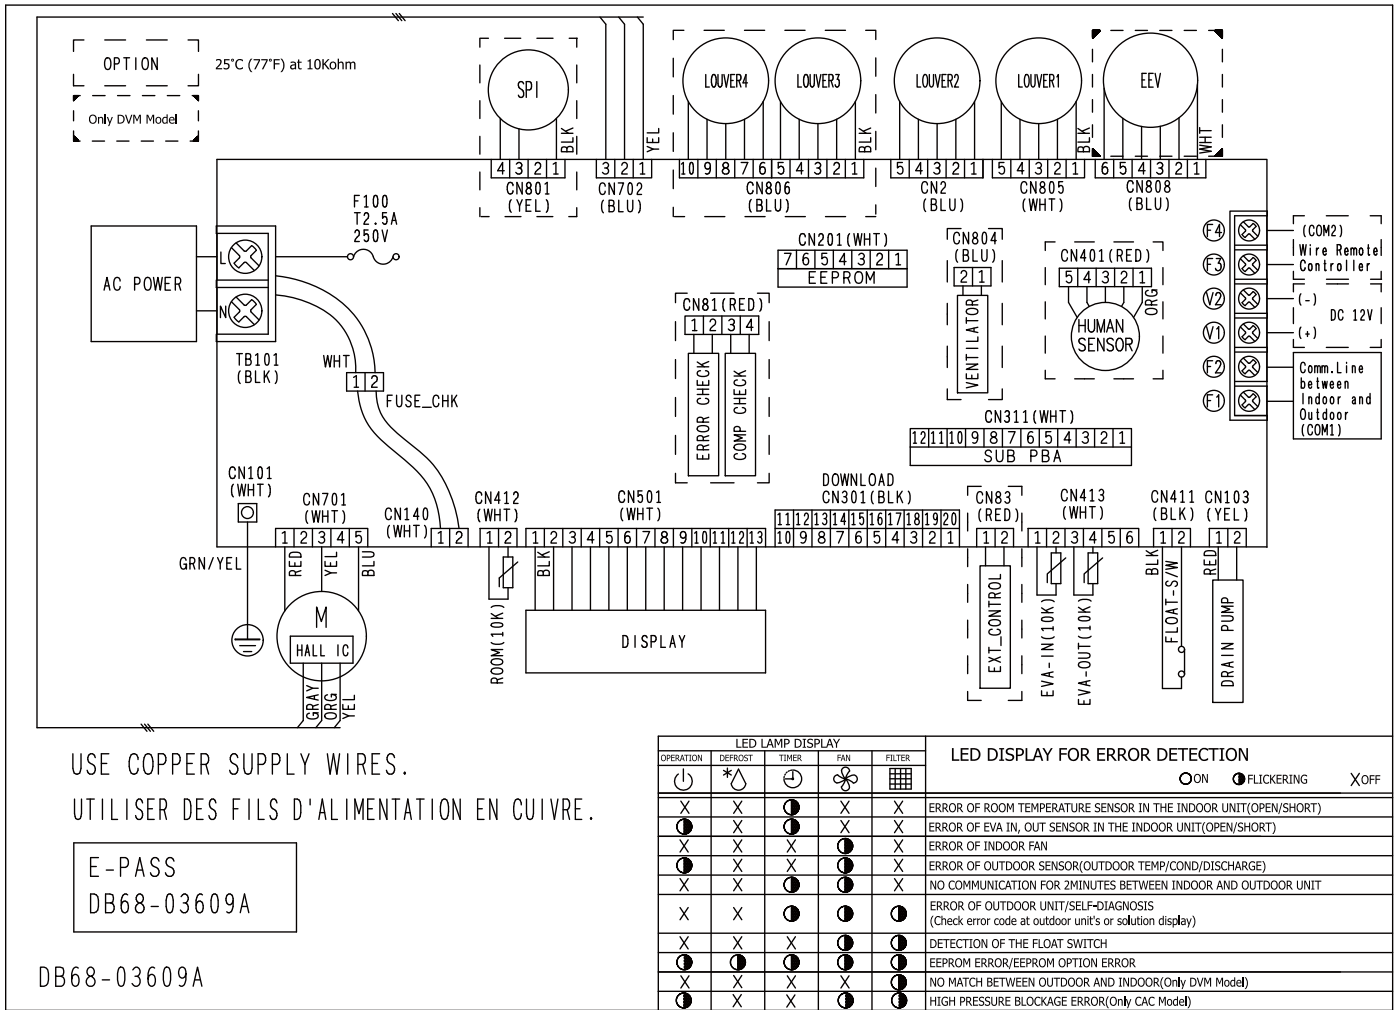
OPTION

25°C (77°F) at 10Kohm

Only DVM Model

SPI
BLK
4 3 2 1
CN801
(YEL)

3 2 1
YEL
CN702
(BLU)

LOUVER4 LOUVER3
BLK
10 9 8 7 6 5 4 3 2 1
CN806
(BLU)

LOUVER2
5 4 3 2 1
CN2
(BLU)

LOUVER1
BLK
5 4 3 2 1
CN805
(WHT)

EEV
WHT
6 5 4 3 2 1
CN808
(BLU)

AC POWER

L
N
TB101
(BLK)

F100
T2.5A
250V

CN201(WHT)
7 6 5 4 3 2 1
EEPROM

CN804
(BLU)
2 1
VENTILATOR

CN401(RED)
5 4 3 2 1
ORG
HUMAN SENSOR

F4 (COM2) Wire Remote Controller
F3
V2 (-) DC 12V
V1 (+)
F2 Comm.Line between Indoor and Outdoor (COM1)
F1

CN81(RED)
1 2 3 4
ERROR CHECK
COMP CHECK

WHT
1 2
FUSE_CHK

CN311(WHT)
12 11 10 9 8 7 6 5 4 3 2 1
SUB PBA

CN101
(WHT)
GRN/YEL

CN701
(WHT)
1 2 3 4 5
RED YEL BLU
M
HALL IC
GRAY ORG YEL

CN140
(WHT)
1 2

CN412
(WHT)
1 2
ROOM(10K)

CN501
(WHT)
BLK
1 2 3 4 5 6 7 8 9 10 11 12 13
DISPLAY

DOWNLOAD
CN301(BLK)
11 12 13 14 15 16 17 18 19 20
10 9 8 7 6 5 4 3 2 1

CN83
(RED)
1 2
EXT_CONTROL

CN413
(WHT)
1 2 3 4 5 6
EVA-IN(10K)
EVA-OUT(10K)

CN411
(BLK)
BLK
1 2
FLOAT-S/W

CN103
(YEL)
RED
1 2
DRAIN PUMP

USE COPPER SUPPLY WIRES.

UTILISER DES FILS D'ALIMENTATION EN CUIVRE.

E-PASS
DB68-03609A

DB68-03609A

| LED LAMP DISPLAY | | | | | LED DISPLAY FOR ERROR DETECTION ON FLICKERING XOFF |
|---|---|---|---|---|---|
| OPERATION | DEFROST | TIMER | FAN | FILTER | |
| X | X | ◑ | X | X | ERROR OF ROOM TEMPERATURE SENSOR IN THE INDOOR UNIT(OPEN/SHORT) |
| ◑ | X | ◑ | X | X | ERROR OF EVA IN, OUT SENSOR IN THE INDOOR UNIT(OPEN/SHORT) |
| X | X | X | ◑ | X | ERROR OF INDOOR FAN |
| ◑ | X | X | ◑ | X | ERROR OF OUTDOOR SENSOR(OUTDOOR TEMP/COND/DISCHARGE) |
| X | X | ◑ | ◑ | X | NO COMMUNICATION FOR 2MINUTES BETWEEN INDOOR AND OUTDOOR UNIT |
| X | X | ◑ | ◑ | ◑ | ERROR OF OUTDOOR UNIT/SELF-DIAGNOSIS (Check error code at outdoor unit's or solution display) |
| X | X | X | ◑ | ◑ | DETECTION OF THE FLOAT SWITCH |
| ◑ | ◑ | ◑ | ◑ | ◑ | EEPROM ERROR/EEPROM OPTION ERROR |
| ◑ | X | X | X | ◑ | NO MATCH BETWEEN OUTDOOR AND INDOOR(Only DVM Model) |
| ◑ | X | X | ◑ | ◑ | HIGH PRESSURE BLOCKAGE ERROR(Only CAC Model) |